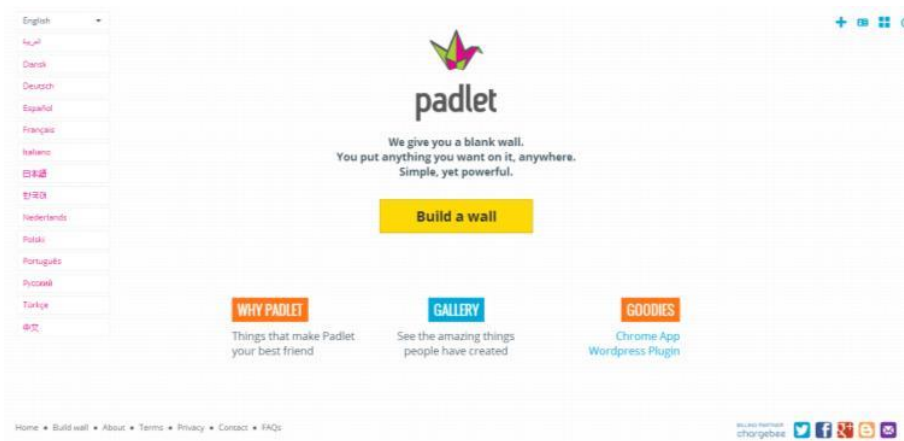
English
العربية
Dansk
Deutsch
Español
Français
Italiano
日本語
한국어
Nederlands
Polski
Português
Русский
Türkçe
中文

padlet

We give you a blank wall.
You put anything you want on it, anywhere.
Simple, yet powerful.

Build a wall

WHY PADLET
Things that make Padlet your best friend

GALLERY
See the amazing things people have created

GOODIES
Chrome App
Wordpress Plugin

Home • Build wall • About • Terms • Privacy • Contact • FAQs

BILLING PARTNER chargebee